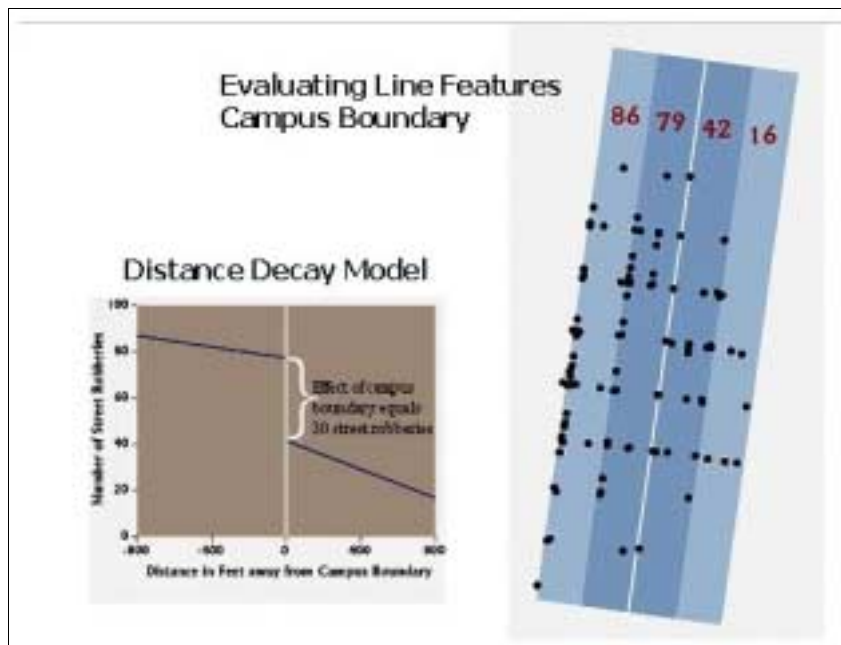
Evaluating Line Features
Campus Boundary

86 79 42 16

Distance Decay Model

100
80
60
40
20
0

Number of Street Robberies

Effect of campus boundary equals 30 street robberies

-800 -400 0 400 800

Distance in Feet away from Campus Boundary